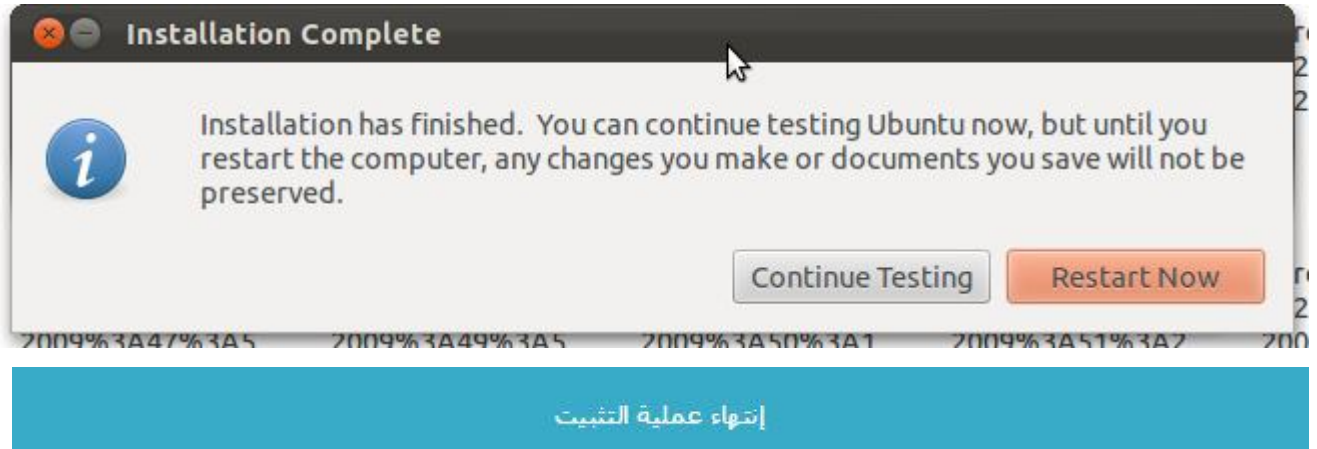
Installation Complete

Installation has finished. You can continue testing Ubuntu now, but until you restart the computer, any changes you make or documents you save will not be preserved.

Continue Testing

Restart Now

2009%3A47%3A5 2009%3A49%3A5 2009%3A50%3A1 2009%3A51%3A2 200

إنتهاء عملية التثبيت